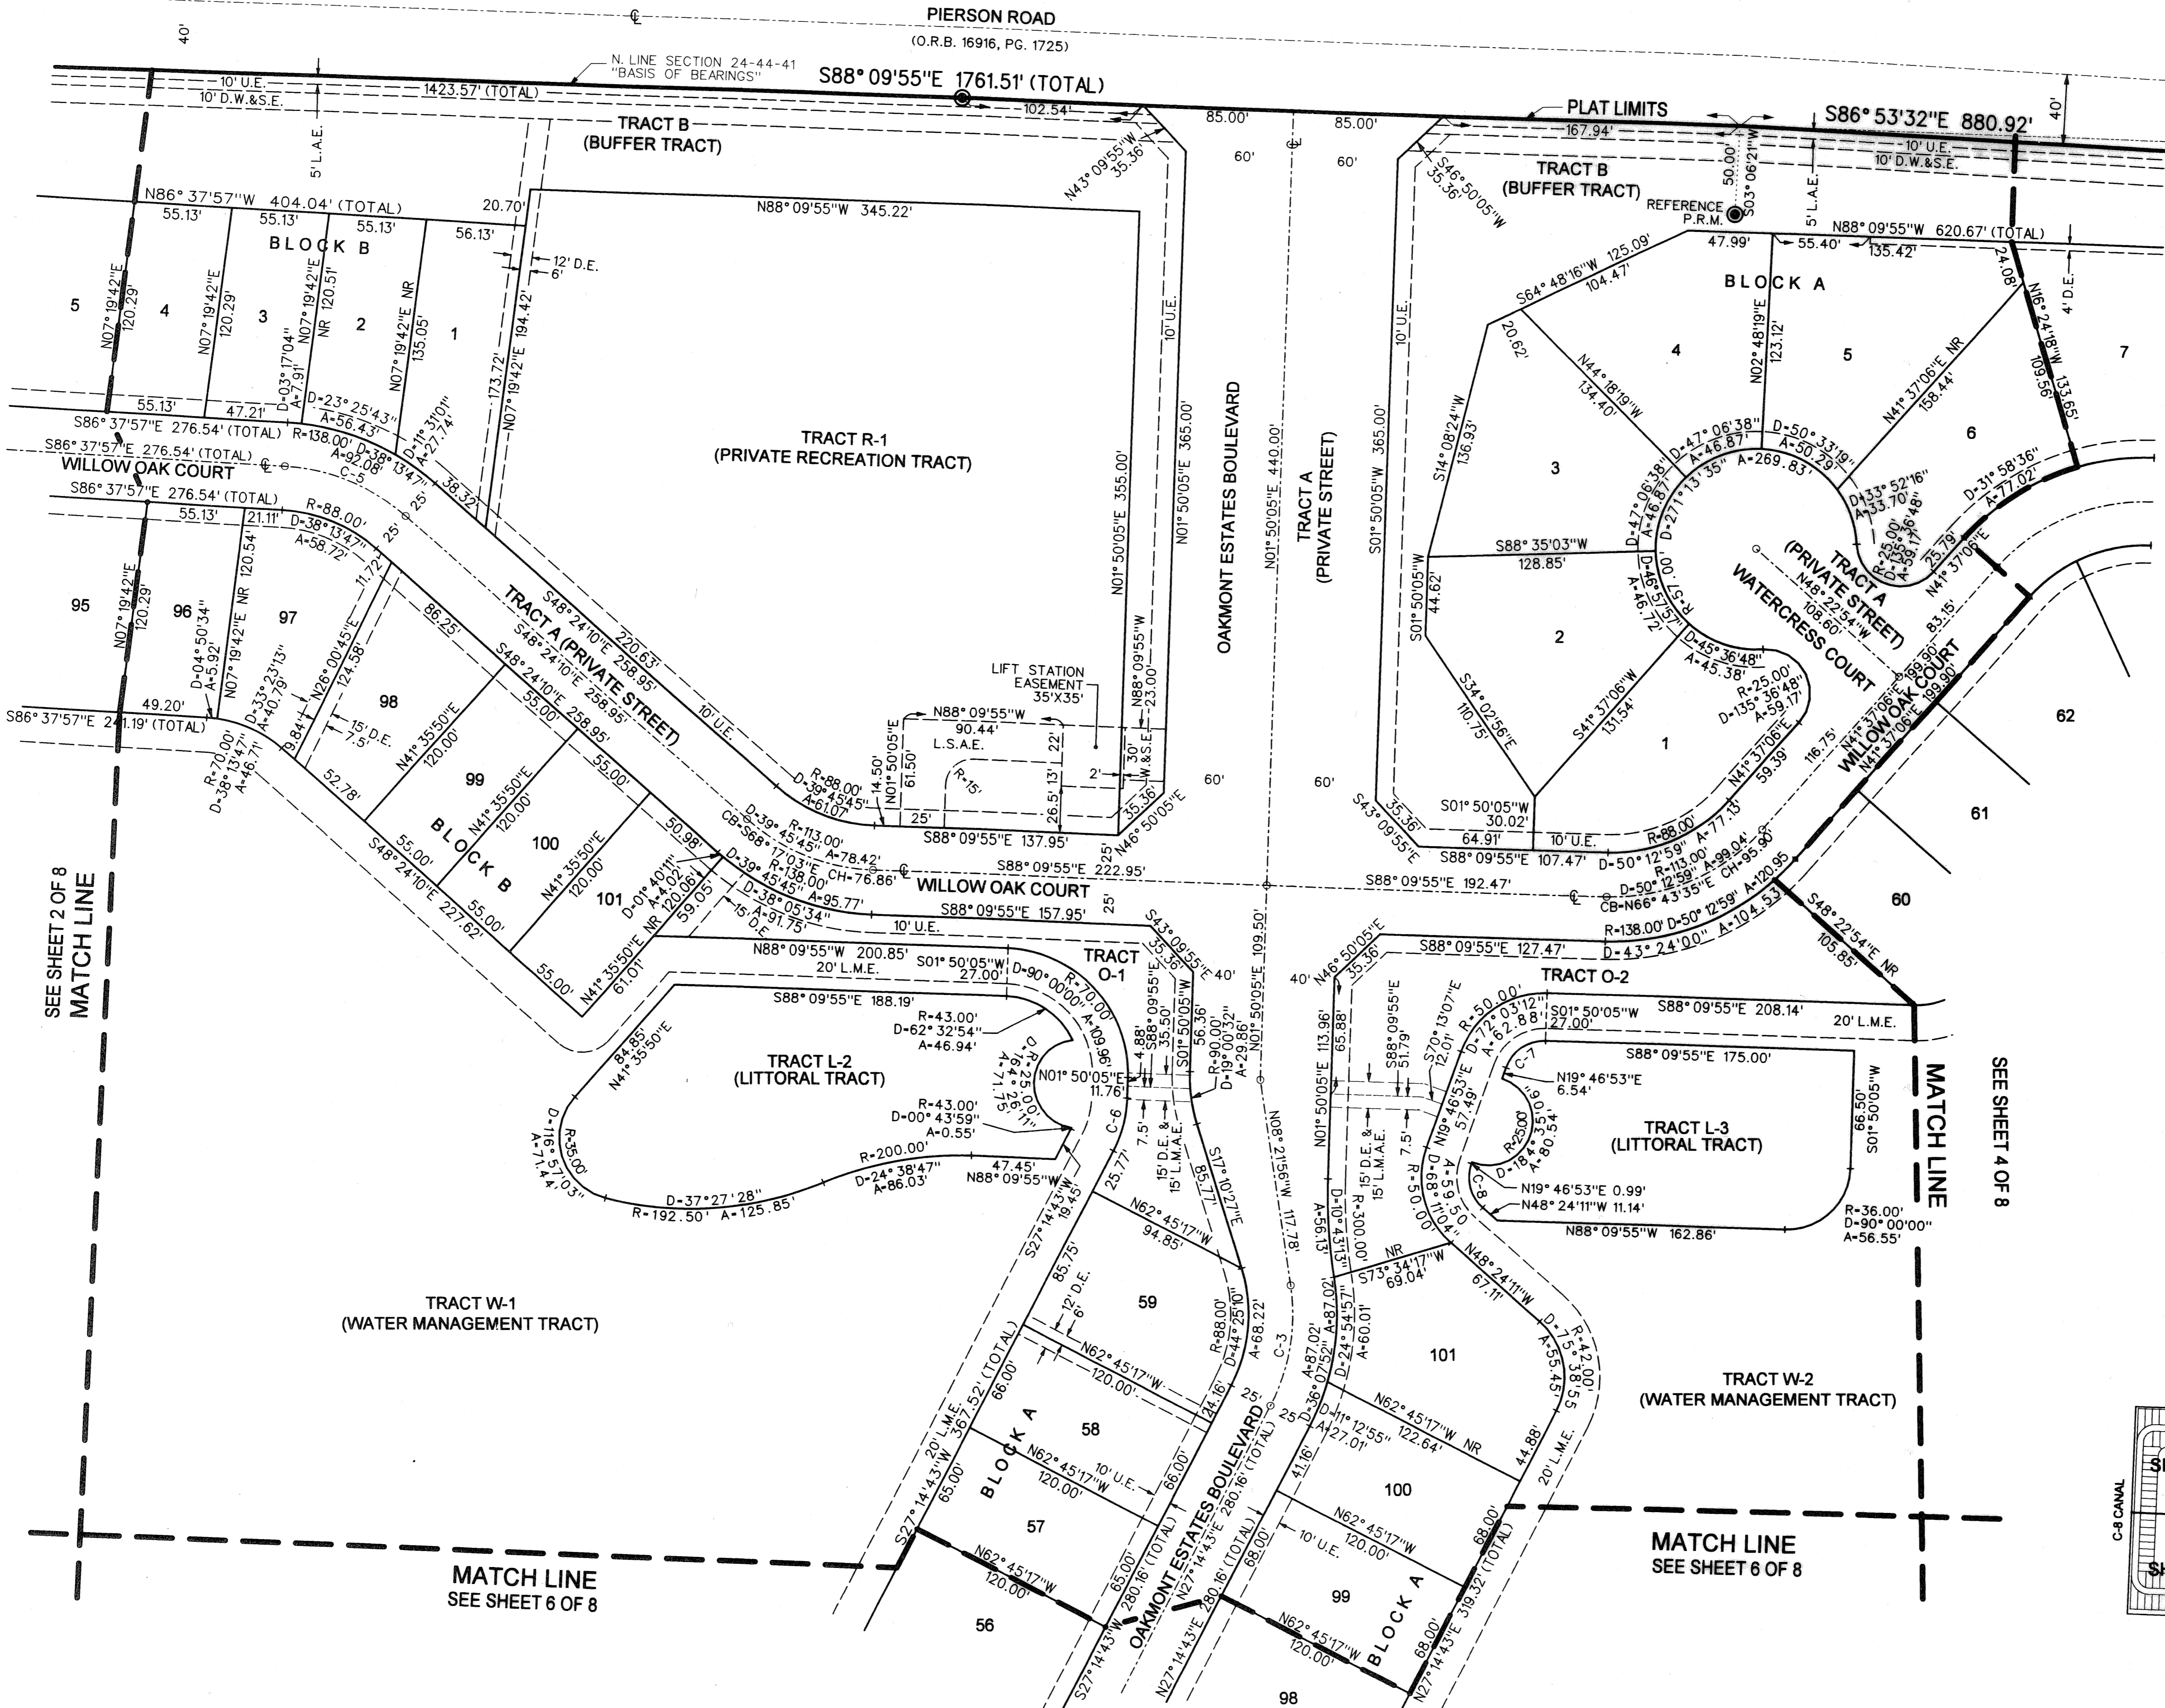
PIERSON ROAD
(O.R.B. 16916, PG. 1725)
40'
N. LINE SECTION 24-44-41
"BASIS OF BEARINGS"
S88° 09'55"E 1761.51' (TOTAL)
10' U.E.
10' D.W.&S.E.
1423.57' (TOTAL)
102.54'
PLAT LIMITS
167.94'
S86° 53'32"E 880.92'
40'
10' U.E.
10' D.W.&S.E.
5' L.A.E.
TRACT B
(BUFFER TRACT)
N43° 09'55"W 35.36'
85.00'
85.00'
60'
60'
S46° 50'05"W 35.36'
TRACT B
(BUFFER TRACT)
REFERENCE P.R.M.
50.00'
S03° 06'21"W
5' L.A.E.
N86° 37'57"W 404.04' (TOTAL)
20.70'
55.13'
55.13'
55.13'
56.13'
BLOCK B
N88° 09'55"W 345.22'
12' D.E.
6'
47.99'
55.40'
135.42'
N88° 09'55"W 620.67' (TOTAL)
24.08'
4' D.E.
BLOCK A
5
4
3
2
1
N07° 19'42"E 120.29'
N07° 19'42"E 120.29'
N07° 19'42"E NR 120.51'
N07° 19'42"E NR 135.05'
173.72'
N07° 19'42"E 194.42'
10' U.E.
10' U.E.
S64° 48'16"W 125.09'
104.47'
20.62'
N44° 18'19"W 134.40'
4
N02° 48'19"E 123.12'
5
N41° 37'06"E NR 158.44'
N16° 24'18"W 109.56'
133.65'
7
55.13'
47.21'
D-03° 17'04"
A-7.91'
D-23° 25'43"
A-56.43'
D-11° 31'01"
A-27.74'
S86° 37'57"E 276.54' (TOTAL)
R-138.00'
A-92.08'
D-38° 13'47"
S86° 37'57"E 276.54' (TOTAL)
WILLOW OAK COURT
C-5
25'
38.32'
TRACT R-1
(PRIVATE RECREATION TRACT)
N01° 50'05"E 355.00'
N01° 50'05"E 365.00'
OAKMONT ESTATES BOULEVARD
N01° 50'05"E 440.00'
TRACT A
(PRIVATE STREET)
S01° 50'05"W 365.00'
S14° 08'24"W 136.93'
3
D-47° 06'38"
A-46.87'
D-47° 06'38"
A-46.87'
D-271° 13'35"
A-269.83'
D-50° 33'19"
A-50.29'
6
D-33° 52'16"
A-33.70'
D-135° 36'48"
R-25.00'
A-59.17'
D-31° 58'36"
A-77.02'
25.79'
N41° 37'06"E
S86° 37'57"E 276.54' (TOTAL)
55.13'
21.11'
R-88.00'
D-38° 13'47"
A-58.72'
S88° 35'03"W 128.85'
R-57.00'
D-46° 57'57"
A-46.72'
TRACT A
(PRIVATE STREET)
WATERCRESS COURT
N48° 22'54"W 108.60'
83.15'
95
96
97
N07° 19'42"E 120.29'
N07° 19'42"E NR 120.54'
11.72'
N26° 00'45"E 124.58'
TRACT A (PRIVATE STREET)
S48° 24'10"E 258.95'
220.63'
25'
86.25'
S48° 24'10"E 258.95'
S01° 50'05"W 44.62'
2
D-04° 50'34"
A-5.92'
D-33° 23'13"
A-40.79'
9.84'
98
15' D.E.
7.5'
55.00'
LIFT STATION EASEMENT 35'X35'
N88° 09'55"W 23.00'
30' W.&S.E.
S34° 02'56"E 110.75'
S41° 37'06"W 131.54'
D-45° 36'48"
A-45.38'
R-25.00'
D-135° 36'48"
A-59.17'
WILLOW OAK COURT
N41° 37'06"E 199.90'
N41° 37'06"E 199.90'
62
49.20'
S86° 37'57"E 241.19' (TOTAL)
R-70.00'
D-38° 13'47"
A-46.71'
N41° 35'50"E 120.00'
99
55.00'
10' U.E.
N88° 09'55"W 90.44'
L.S.A.E.
R-15'
14.50'
61.50'
N01° 50'05"E
22'
2'
26.5'
13'
35.36'
N46° 50'05"E
60'
60'
116.75'
N41° 37'06"E 59.39'
1
52.78'
BLOCK B
N41° 35'50"E 120.00'
R-88.00'
D-39° 45'45"
A-61.07'
25'
S88° 09'55"E 137.95'
S43° 09'55"E 35.36'
S01° 50'05"W 30.02'
64.91'
10' U.E.
R-88.00'
A-77.13'
61
55.00'
100
50.98'
D-39° 45'45"
R-113.00'
A-78.42'
CB-S68° 17'03"E
CH-76.86'
S88° 09'55"E 222.95'
25'
S88° 09'55"E 107.47'
D-50° 12'59"
R-113.00'
A-99.04'
CH-95.90'
S48° 24'10"E 227.62'
N41° 35'50"E 120.00'
55.00'
101
D-01° 40'11"
A-4.02'
120.06'
59.05'
D-39° 45'45"
R-138.00'
A-95.77'
D-38° 05'34"
A-91.75'
15' D.E.
WILLOW OAK COURT
S88° 09'55"E 157.95'
10' U.E.
25'
S88° 09'55"E 192.47'
D-50° 12'59"
CB-N66° 43'35"E
A-120.95
R-138.00'
D-50° 12'59"
A-104.53'
D-43° 24'00"
60
S48° 22'54"E NR 105.85'
SEE SHEET 2 OF 8
MATCH LINE
55.00'
N41° 35'50"E NR 61.01'
N88° 09'55"W 200.85'
20' L.M.E.
S01° 50'05"W 27.00'
D-90° 00'00"
R-70.00'
A-109.96'
TRACT O-1
S43° 09'55"E 35.36'
40'
N01° 50'05"E 109.50'
40'
N46° 50'05"E 35.36'
S88° 09'55"E 127.47'
TRACT O-2
S88° 09'55"E 188.19'
R-43.00'
D-62° 32'54"
A-46.94'
TRACT L-2
(LITTORAL TRACT)
84.85'
N41° 35'50"E
D-164° 26'11"
R-25.00'
A-71.75'
N01° 50'05"E 11.76'
4.88'
S88° 09'55"E 35.50'
S01° 50'05"W 56.36'
R-90.00'
D-19° 00'32"
A-29.86'
N01° 50'05"E 113.96'
65.88'
S88° 09'55"E 51.79'
S70° 13'07"E 12.01'
R-50.00'
D-72° 03'12"
A-62.88'
S01° 50'05"W 27.00'
S88° 09'55"E 208.14'
20' L.M.E.
S88° 09'55"E 175.00'
C-7
N19° 46'53"E 6.54'
TRACT L-3
(LITTORAL TRACT)
S01° 50'05"W 66.50'
MATCH LINE
SEE SHEET 4 OF 8
R-43.00'
D-00° 43'59"
A-0.55'
R-200.00'
D-24° 38'47"
A-86.03'
47.45'
N88° 09'55"W
R-35.00'
D-116° 57'03"
A-71.44'
D-37° 27'28"
R-192.50'
A-125.85'
C-6
7.5'
15' D.E. & 15' L.M.A.E.
25.77'
S27° 14'43"W 19.45'
85.77'
S17° 10'27"E
N08° 21'56"W 117.78'
N19° 46'53"E 57.49'
7.5'
15' D.E. & 15' L.M.A.E.
R-50.00'
D-68° 11'04"
A-59.50'
R-25.00'
D-184° 35'09"
A-80.54'
C-8
N19° 46'53"E 0.99'
N48° 24'11"W 11.14'
N88° 09'55"W 162.86'
R-36.00'
D-90° 00'00"
A-56.55'
N62° 45'17"W 94.85'
D-10° 43'13"
R-300.00'
A-56.13'
S73° 34'17"W 69.04'
NR
N48° 24'11"W 67.11'
TRACT W-1
(WATER MANAGEMENT TRACT)
85.75'
12' D.E.
6'
59
R-88.00'
D-44° 25'10"
A-68.22'
C-3
A-87.02'
D-36° 07'52"
D-24° 54'57"
A-60.01'
101
R-42.00'
D-75° 38'55"
A-55.45'
TRACT W-2
(WATER MANAGEMENT TRACT)
N62° 45'17"W 120.00'
S27° 14'43"W 361.52' (TOTAL)
20' L.M.E.
66.00'
58
44.16'
25'
OAKMONT ESTATES BOULEVARD
280.16' (TOTAL)
25'
41.16'
D-11° 12'55"
A-27.01'
N62° 45'17"W NR 122.64'
44.88'
20' L.M.E.
BLOCK A
N62° 45'17"W 120.00'
10' U.E.
66.00'
100
65.00'
57
N62° 45'17"W 120.00'
65.00'
280.16' (TOTAL)
N27° 14'43"E 280.16' (TOTAL)
68.00'
10' U.E.
N62° 45'17"W 120.00'
68.00'
319.32' (TOTAL)
MATCH LINE
SEE SHEET 6 OF 8
MATCH LINE
SEE SHEET 6 OF 8
S27° 14'43"W
N27° 14'43"E
56
S27° 14'43"W
N27° 14'43"E
N27° 14'43"E
99
N62° 45'17"W 120.00'
BLOCK A
68.00'
N27° 14'43"E
98
C-8 CANAL
SH
SH